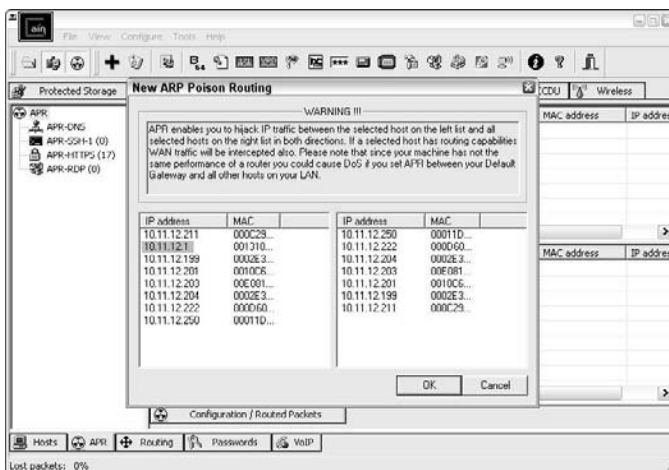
File View Configure Tools Help

Protected Storage

APR
APR-DNS
APR-SSH-1 (0)
APR-HTTPS (17)
APR-RDP (0)

New ARP Poison Routing

WARNING !!!

APR enables you to hijack IP traffic between the selected host on the left list and all selected hosts on the right list in both directions. If a selected host has routing capabilities WAN traffic will be intercepted also. Please note that since your machine has not the same performance of a router you could cause DoS if you set APR between your Default Gateway and all other hosts on your LAN.

| IP address | MAC |
|---|---|
| 10.11.12.211 | 000C29... |
| 10.11.12.1 | 001310... |
| 10.11.12.199 | 0002E3... |
| 10.11.12.201 | 0010C6... |
| 10.11.12.203 | 00E081... |
| 10.11.12.204 | 0002E3... |
| 10.11.12.222 | 000D60... |
| 10.11.12.250 | 00011D... |

| IP address | MAC |
|---|---|
| 10.11.12.250 | 00011D... |
| 10.11.12.222 | 000D60... |
| 10.11.12.204 | 0002E3... |
| 10.11.12.203 | 00E081... |
| 10.11.12.201 | 0010C6... |
| 10.11.12.199 | 0002E3... |
| 10.11.12.211 | 000C29... |

OK Cancel

CDU Wireless

MAC address IP addres

MAC address IP addres

Configuration / Routed Packets

Hosts APR Routing Passwords VoIP

Lost packets: 0%